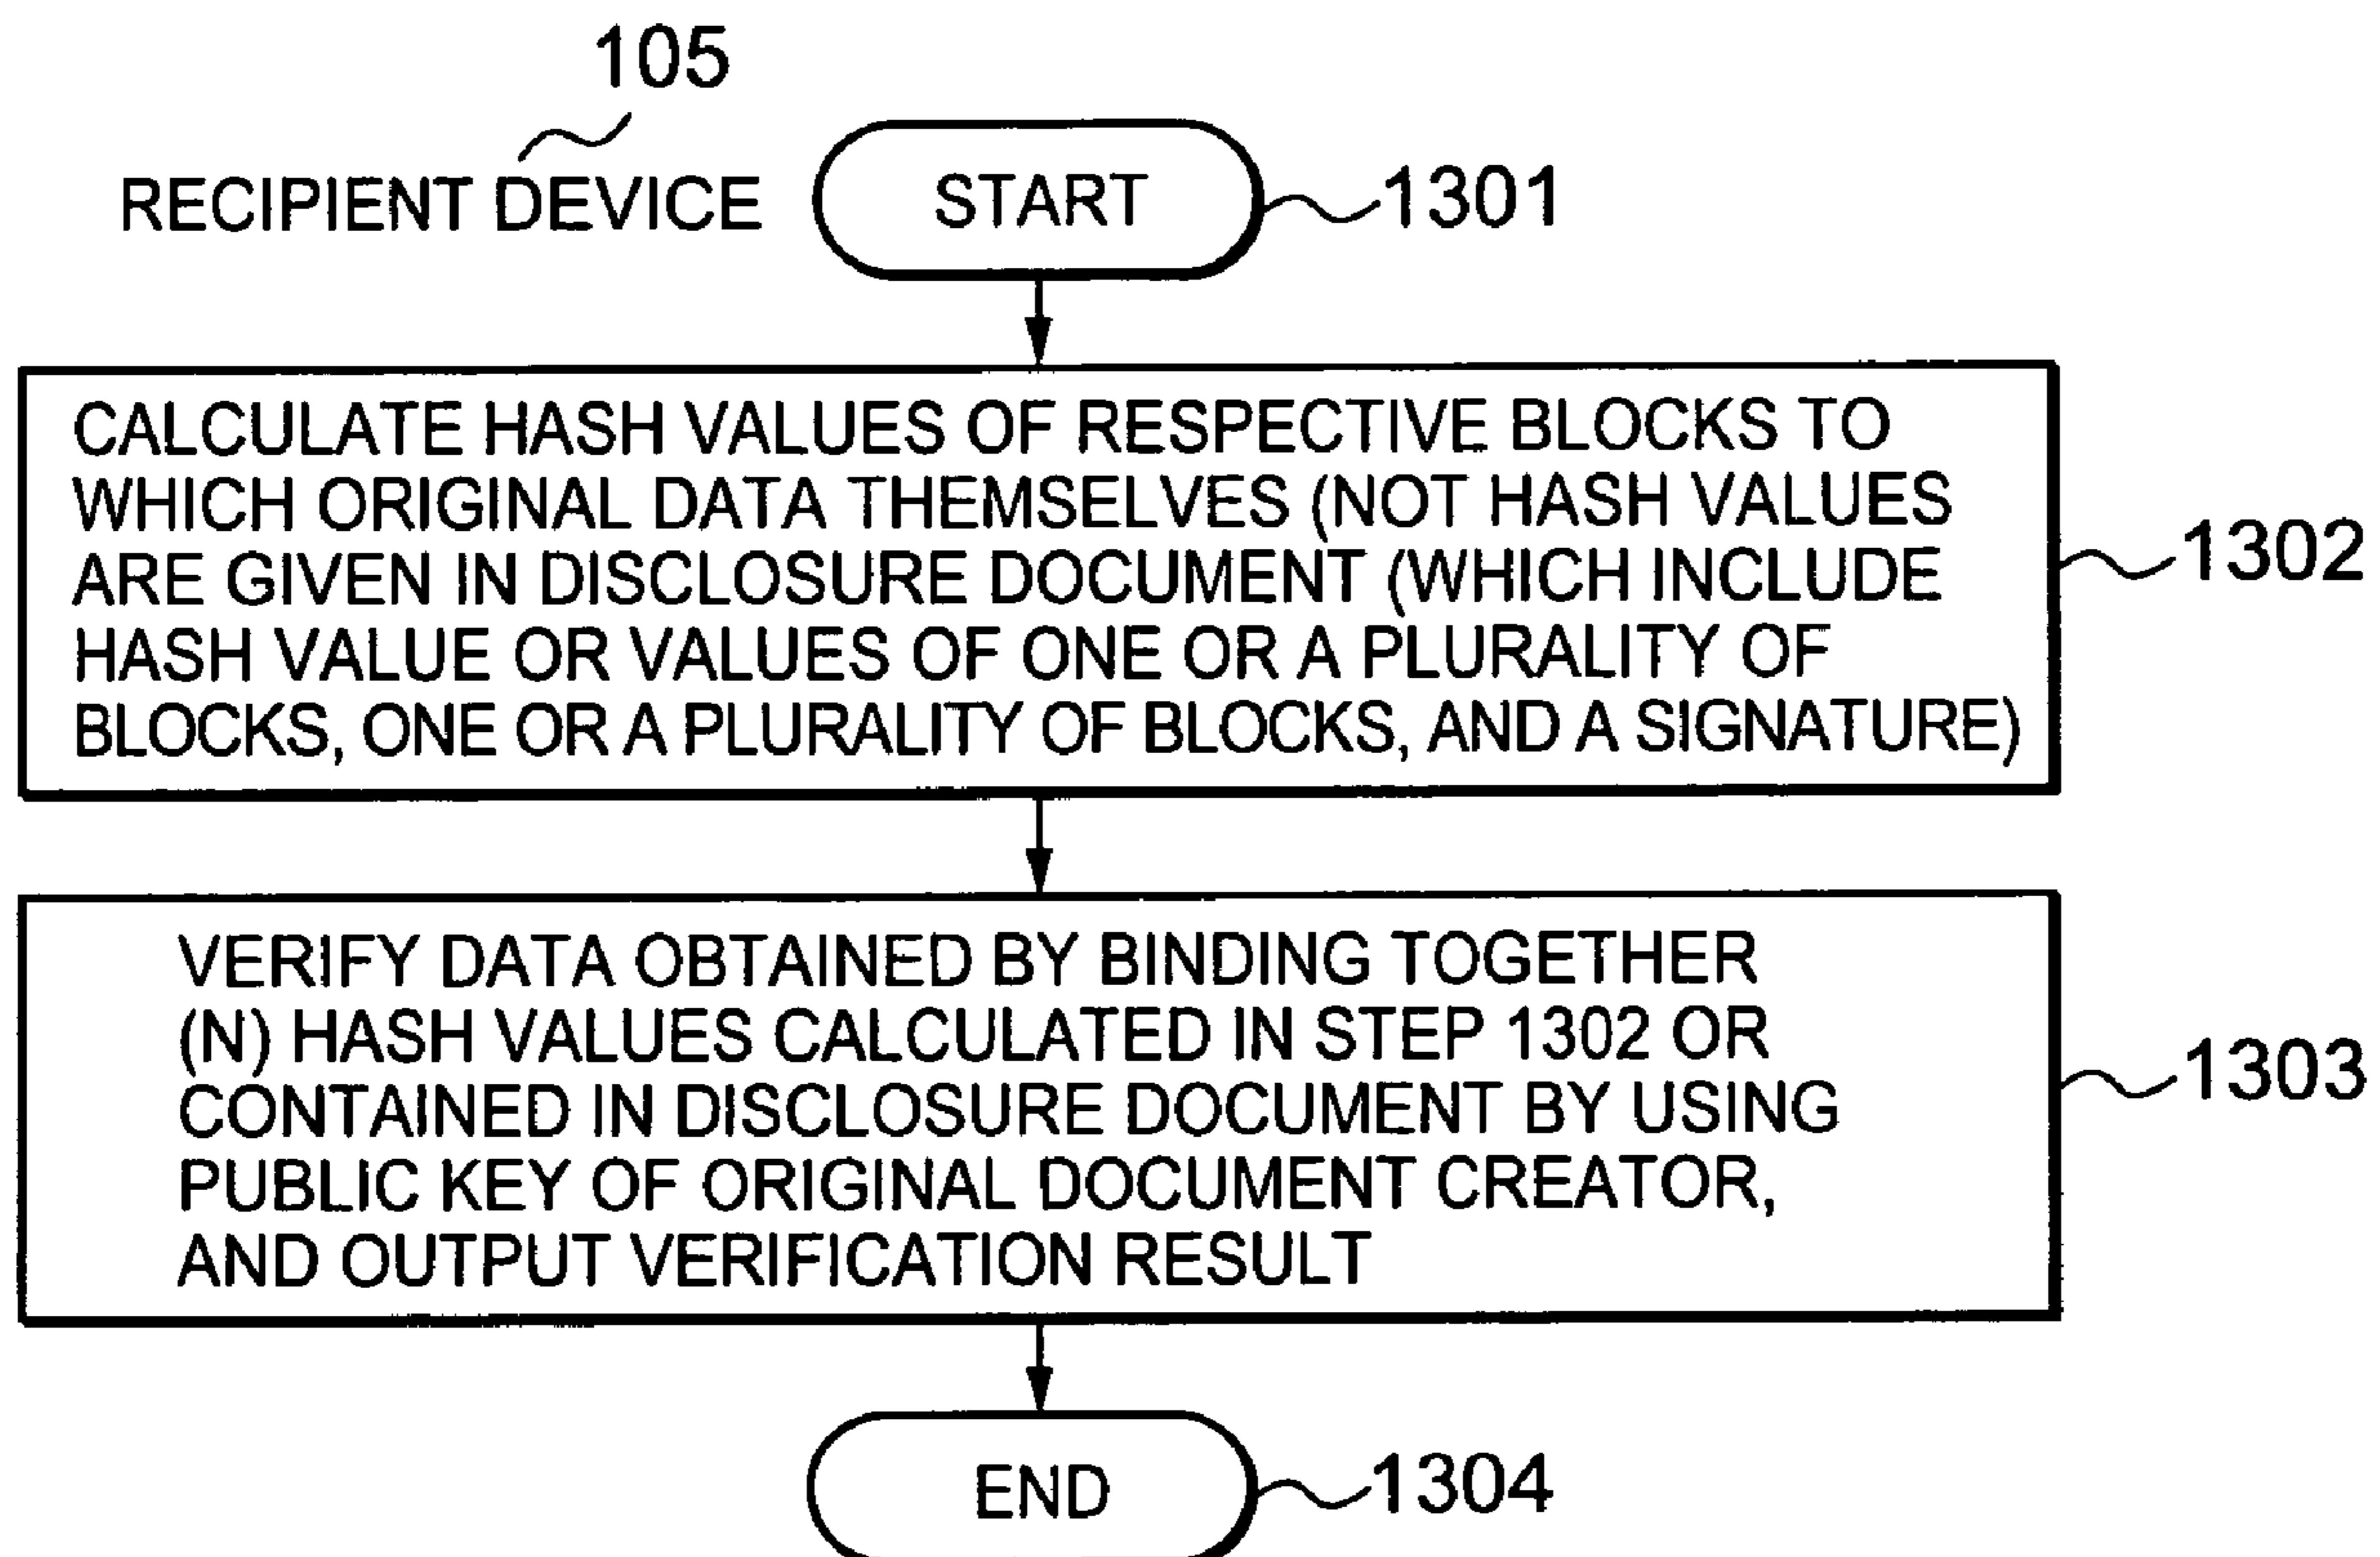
105

RECIPIENT DEVICE

START

1301

CALCULATE HASH VALUES OF RESPECTIVE BLOCKS TO WHICH ORIGINAL DATA THEMSELVES (NOT HASH VALUES ARE GIVEN IN DISCLOSURE DOCUMENT (WHICH INCLUDE HASH VALUE OR VALUES OF ONE OR A PLURALITY OF BLOCKS, ONE OR A PLURALITY OF BLOCKS, AND A SIGNATURE)

1302

VERIFY DATA OBTAINED BY BINDING TOGETHER (N) HASH VALUES CALCULATED IN STEP 1302 OR CONTAINED IN DISCLOSURE DOCUMENT BY USING PUBLIC KEY OF ORIGINAL DOCUMENT CREATOR, AND OUTPUT VERIFICATION RESULT

1303

END

1304